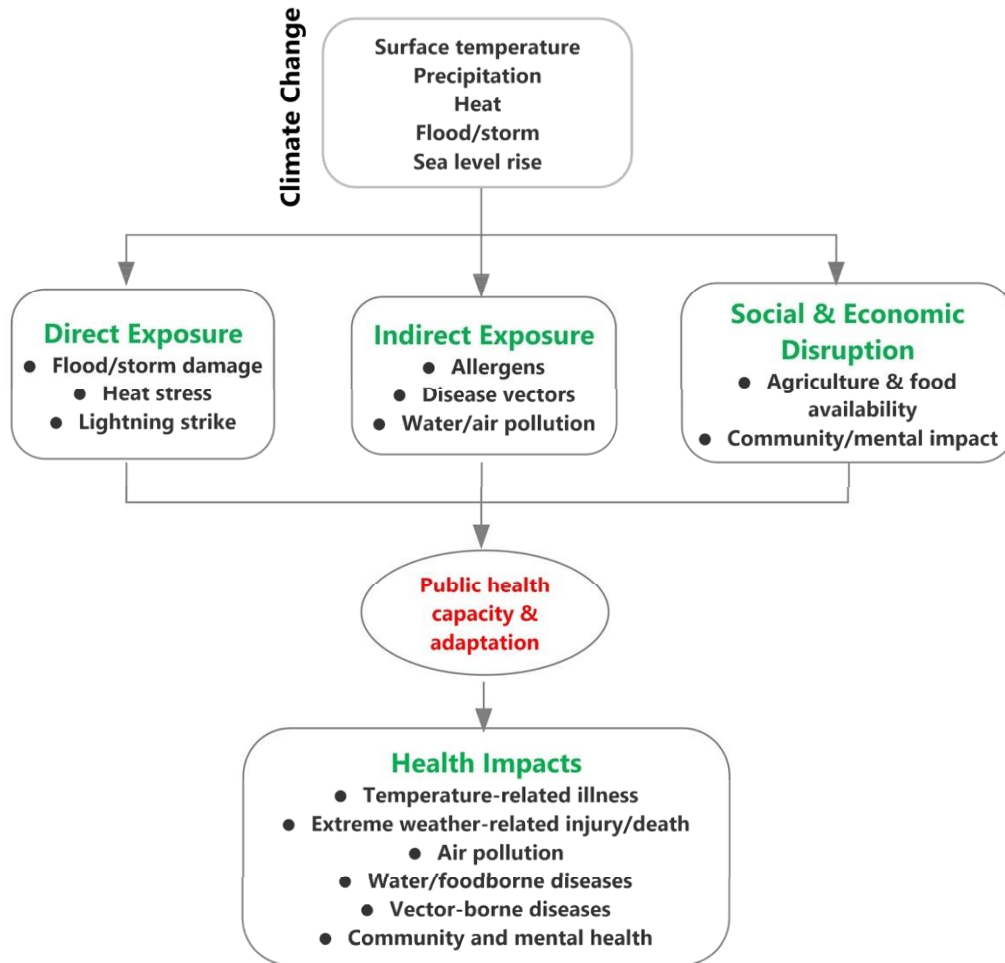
Climate Change

Surface temperature
Precipitation
Heat
Flood/storm
Sea level rise

Direct Exposure
- Flood/storm damage
- Heat stress
- Lightning strike

Indirect Exposure
- Allergens
- Disease vectors
- Water/air pollution

Social & Economic Disruption
- Agriculture & food availability
- Community/mental impact

Public health capacity & adaptation

Health Impacts
- Temperature-related illness
- Extreme weather-related injury/death
- Air pollution
- Water/foodborne diseases
- Vector-borne diseases
- Community and mental health